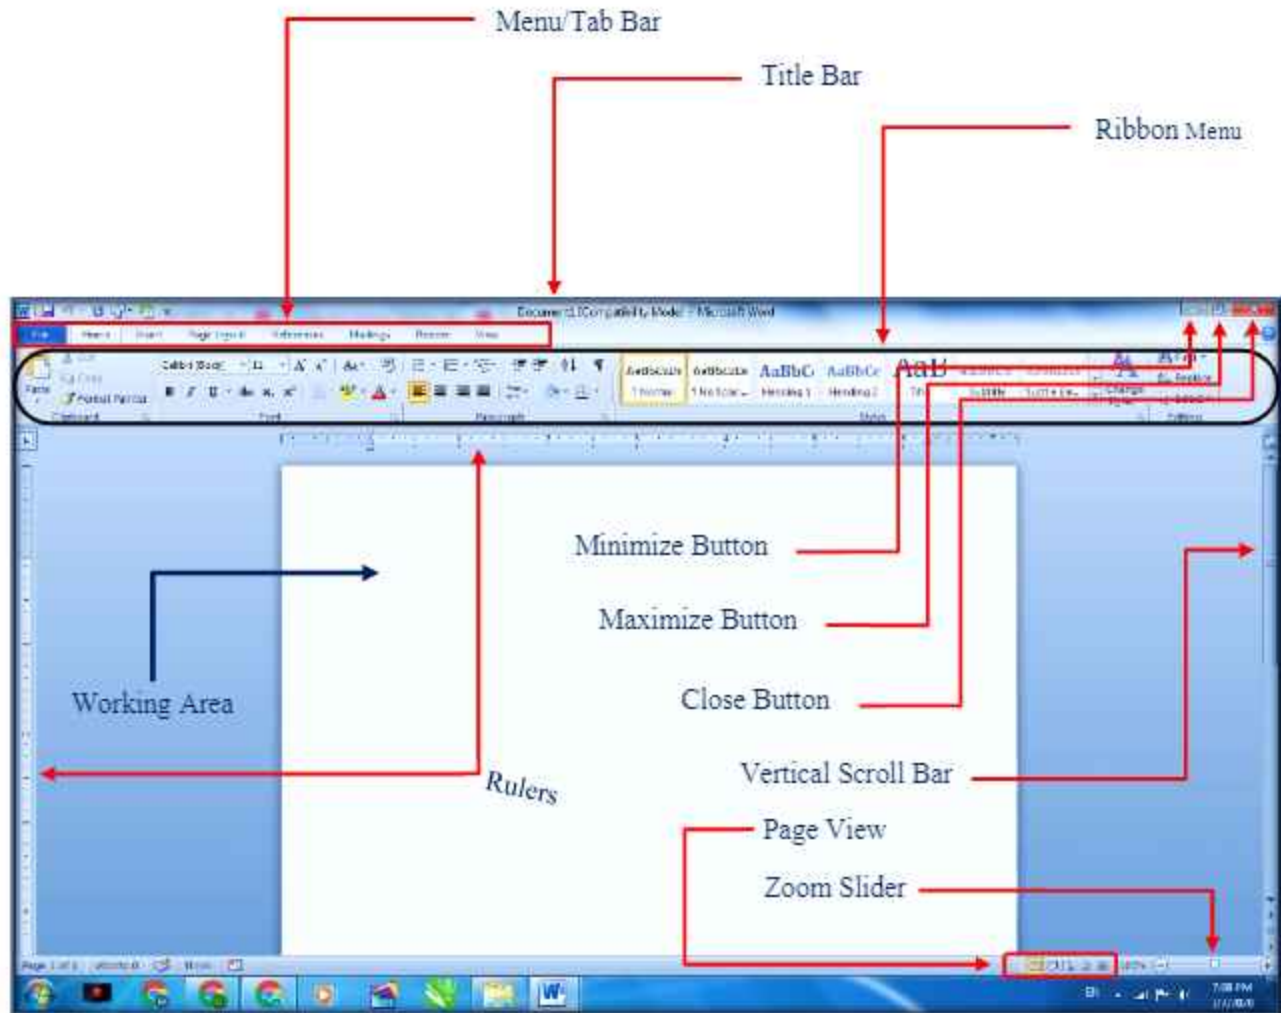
Menu/Tab Bar

Title Bar

Ribbon Menu

Document1 [Compatibility Mode] - Microsoft Word

File Home Insert Page Layout References Mailings Review View

Paste Cut Copy Format Painter Clipboard

Calibri (Body) 11 Font

Paragraph

AaBbCcDc AaBbCcDc AaBbC AaBbCc AaB

1 Normal 1 No Spaci... Heading 1 Heading 2 Title Subtitle

Styles

Change Styles

Find Replace Select Editing

Minimize Button

Maximize Button

Close Button

Vertical Scroll Bar

Working Area

Rulers

Page View

Zoom Slider

Page: 1 of 1 Words: 0

100%

EN

7:08 PM